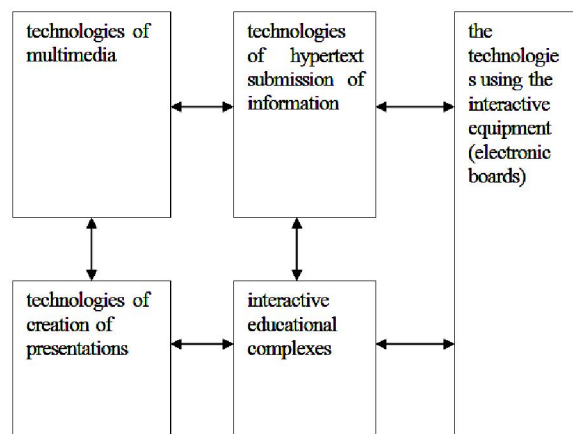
technologies of multimedia

technologies of hypertext submission of information

the technologie s using the interactive equipment (electronic boards)

technologies of creation of presentations

interactive educational complexes